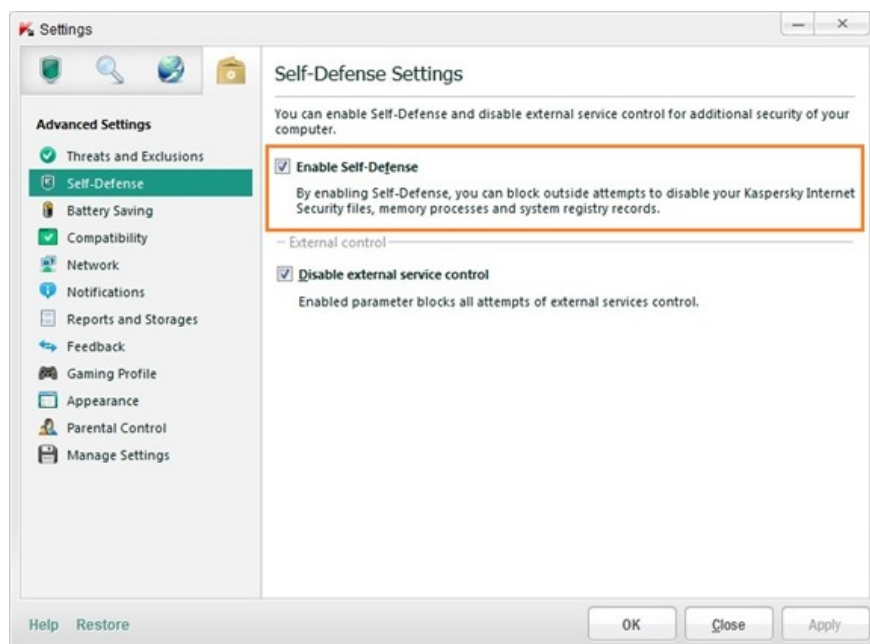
Settings

Advanced Settings

Threats and Exclusions

Self-Defense

Battery Saving

Compatibility

Network

Notifications

Reports and Storages

Feedback

Gaming Profile

Appearance

Parental Control

Manage Settings

Self-Defense Settings

You can enable Self-Defense and disable external service control for additional security of your computer.

Enable Self-Defense

By enabling Self-Defense, you can block outside attempts to disable your Kaspersky Internet Security files, memory processes and system registry records.

External control

Disable external service control

Enabled parameter blocks all attempts of external services control.

Help Restore

OK Close Apply